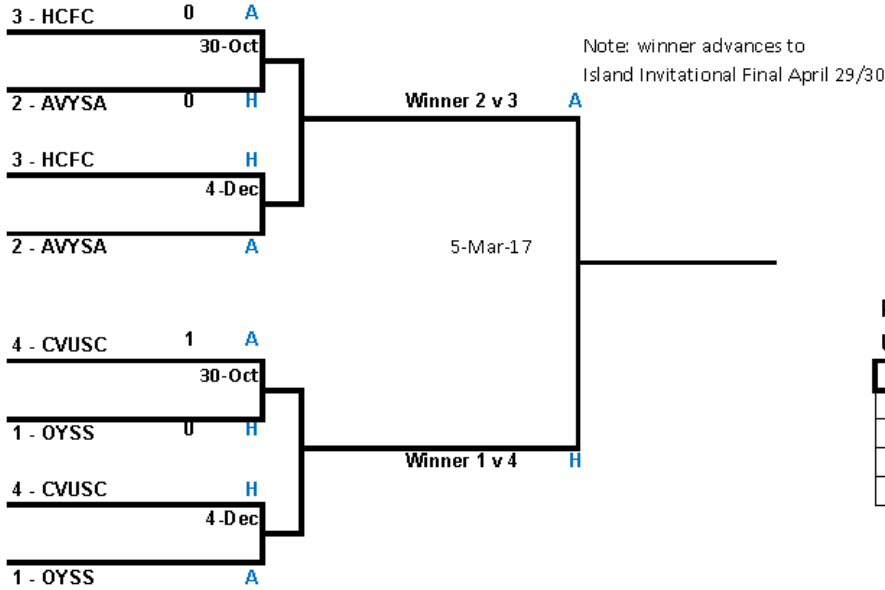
3 - HCFC 0 A
30-Oct
2 - AVYSA 0 H

3 - HCFC H
4-Dec
2 - AVYSA A

Winner 2 v 3 A

Note: winner advances to Island Invitational Final April 29/30

5-Mar-17

4 - CVUSC 1 A
30-Oct
1 - OYSS 0 H

4 - CVUSC H
4-Dec
1 - OYSS A

Winner 1 v 4 H